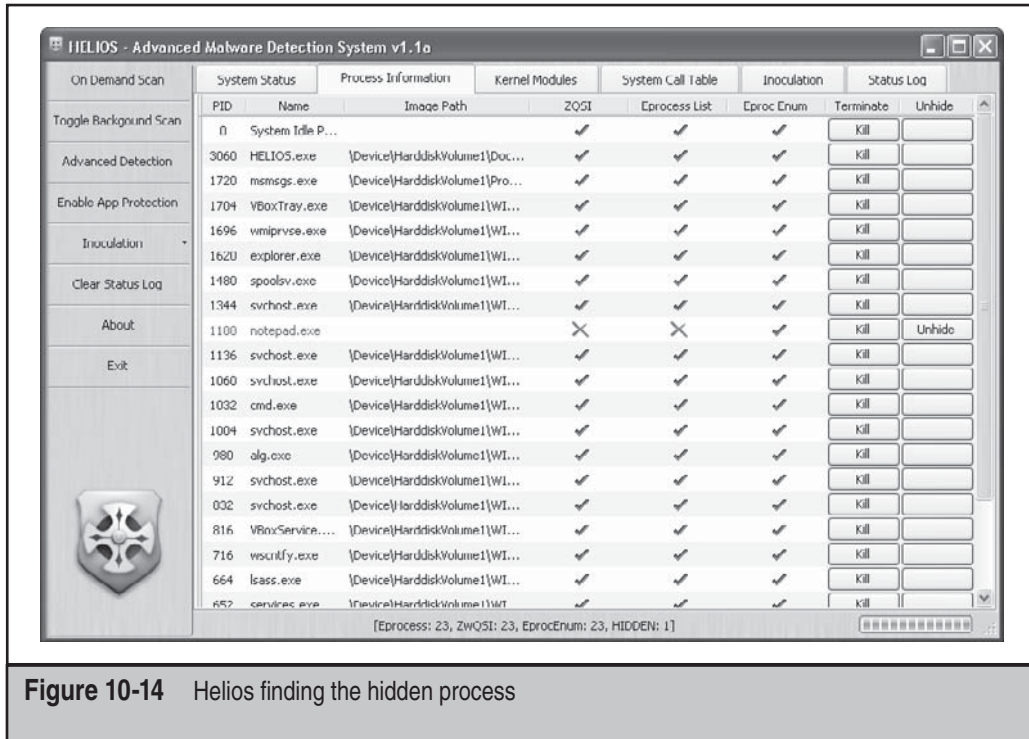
HELIOS - Advanced Malware Detection System v1.1a

On Demand Scan
Toggle Background Scan
Advanced Detection
Enable App Protection
Inoculation
Clear Status Log
About
Exit

System Status | Process Information | Kernel Modules | System Call Table | Inoculation | Status Log

| PID | Name | Image Path | ZQSI | Eprocess List | Eproc Enum | Terminate | Unhide |
|---|---|---|---|---|---|---|---|
| 0 | System Idle P... | | ✓ | ✓ | ✓ | Kill | |
| 3060 | HELIOS.exe | \Device\HarddiskVolume1\Doc... | ✓ | ✓ | ✓ | Kill | |
| 1720 | msmsgs.exe | \Device\HarddiskVolume1\Pro... | ✓ | ✓ | ✓ | Kill | |
| 1704 | VBoxTray.exe | \Device\HarddiskVolume1\WI... | ✓ | ✓ | ✓ | Kill | |
| 1696 | wmiprvse.exe | \Device\HarddiskVolume1\WI... | ✓ | ✓ | ✓ | Kill | |
| 1620 | explorer.exe | \Device\HarddiskVolume1\WI... | ✓ | ✓ | ✓ | Kill | |
| 1480 | spoolsv.exe | \Device\HarddiskVolume1\WI... | ✓ | ✓ | ✓ | Kill | |
| 1344 | svchost.exe | \Device\HarddiskVolume1\WI... | ✓ | ✓ | ✓ | Kill | |
| 1180 | notepad.exe | | × | × | ✓ | Kill | Unhide |
| 1136 | svchost.exe | \Device\HarddiskVolume1\WI... | ✓ | ✓ | ✓ | Kill | |
| 1060 | svchost.exe | \Device\HarddiskVolume1\WI... | ✓ | ✓ | ✓ | Kill | |
| 1032 | cmd.exe | \Device\HarddiskVolume1\WI... | ✓ | ✓ | ✓ | Kill | |
| 1004 | svchost.exe | \Device\HarddiskVolume1\WI... | ✓ | ✓ | ✓ | Kill | |
| 980 | alg.exe | \Device\HarddiskVolume1\WI... | ✓ | ✓ | ✓ | Kill | |
| 912 | svchost.exe | \Device\HarddiskVolume1\WI... | ✓ | ✓ | ✓ | Kill | |
| 832 | svchost.exe | \Device\HarddiskVolume1\WI... | ✓ | ✓ | ✓ | Kill | |
| 816 | VBoxService.... | \Device\HarddiskVolume1\WI... | ✓ | ✓ | ✓ | Kill | |
| 716 | wscntfy.exe | \Device\HarddiskVolume1\WI... | ✓ | ✓ | ✓ | Kill | |
| 664 | lsass.exe | \Device\HarddiskVolume1\WI... | ✓ | ✓ | ✓ | Kill | |
| 652 | services.exe | \Device\HarddiskVolume1\WI... | ✓ | ✓ | ✓ | Kill | |

[Eprocess: 23, ZwQSI: 23, EprocEnum: 23, HIDDEN: 1]

Figure 10-14 Helios finding the hidden process